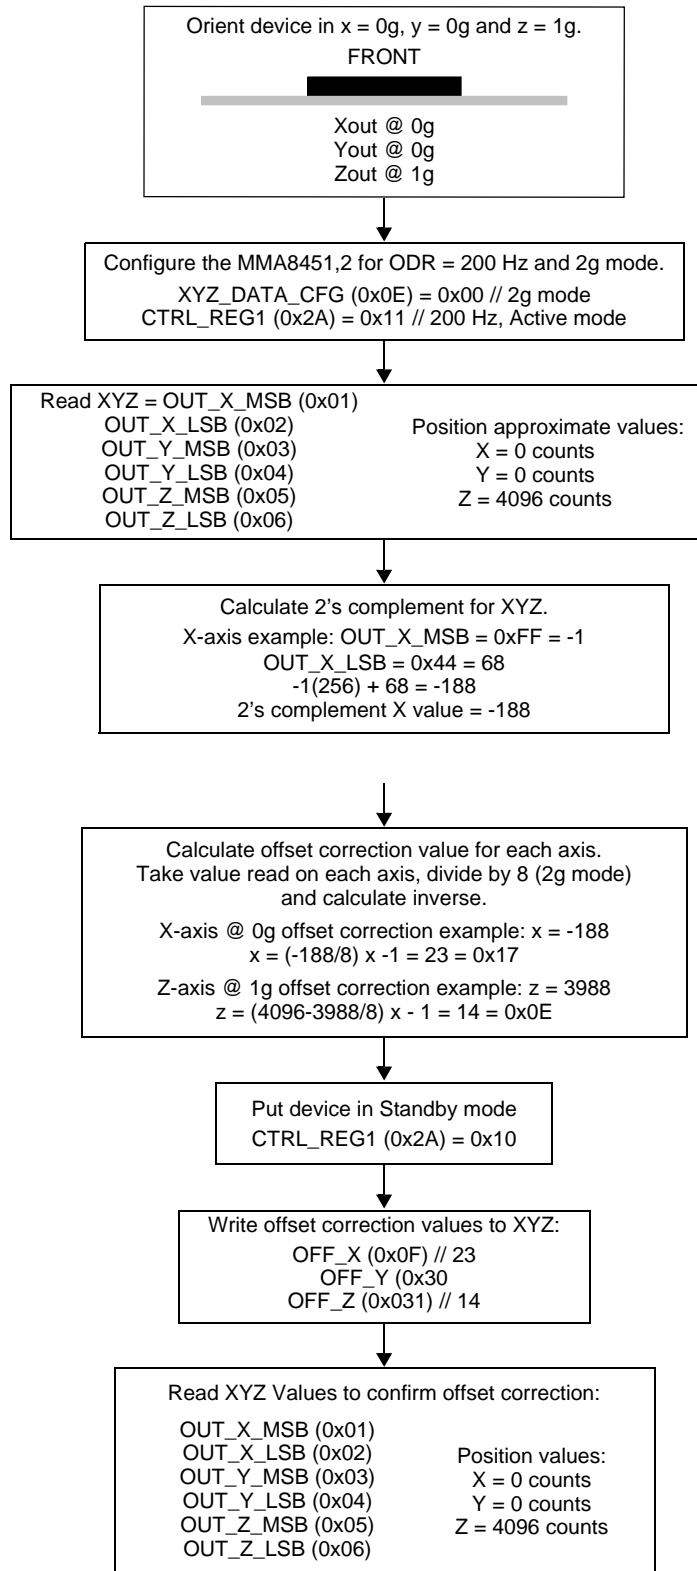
Orient device in x = 0g, y = 0g and z = 1g.
FRONT

Xout @ 0g
Yout @ 0g
Zout @ 1g

Configure the MMA8451,2 for ODR = 200 Hz and 2g mode.
XYZ_DATA_CFG (0x0E) = 0x00 // 2g mode
CTRL_REG1 (0x2A) = 0x11 // 200 Hz, Active mode

Read XYZ = OUT_X_MSB (0x01)
OUT_X_LSB (0x02)
OUT_Y_MSB (0x03)
OUT_Y_LSB (0x04)
OUT_Z_MSB (0x05)
OUT_Z_LSB (0x06)

Position approximate values:
X = 0 counts
Y = 0 counts
Z = 4096 counts

Calculate 2's complement for XYZ.
X-axis example: OUT_X_MSB = 0xFF = -1
OUT_X_LSB = 0x44 = 68
-1(256) + 68 = -188
2's complement X value = -188

Calculate offset correction value for each axis.
Take value read on each axis, divide by 8 (2g mode) and calculate inverse.
X-axis @ 0g offset correction example: x = -188
x = (-188/8) x -1 = 23 = 0x17
Z-axis @ 1g offset correction example: z = 3988
z = (4096-3988/8) x - 1 = 14 = 0x0E

Put device in Standby mode
CTRL_REG1 (0x2A) = 0x10

Write offset correction values to XYZ:
OFF_X (0x0F) // 23
OFF_Y (0x30
OFF_Z (0x031) // 14

Read XYZ Values to confirm offset correction:
OUT_X_MSB (0x01)
OUT_X_LSB (0x02)
OUT_Y_MSB (0x03)
OUT_Y_LSB (0x04)
OUT_Z_MSB (0x05)
OUT_Z_LSB (0x06)

Position values:
X = 0 counts
Y = 0 counts
Z = 4096 counts